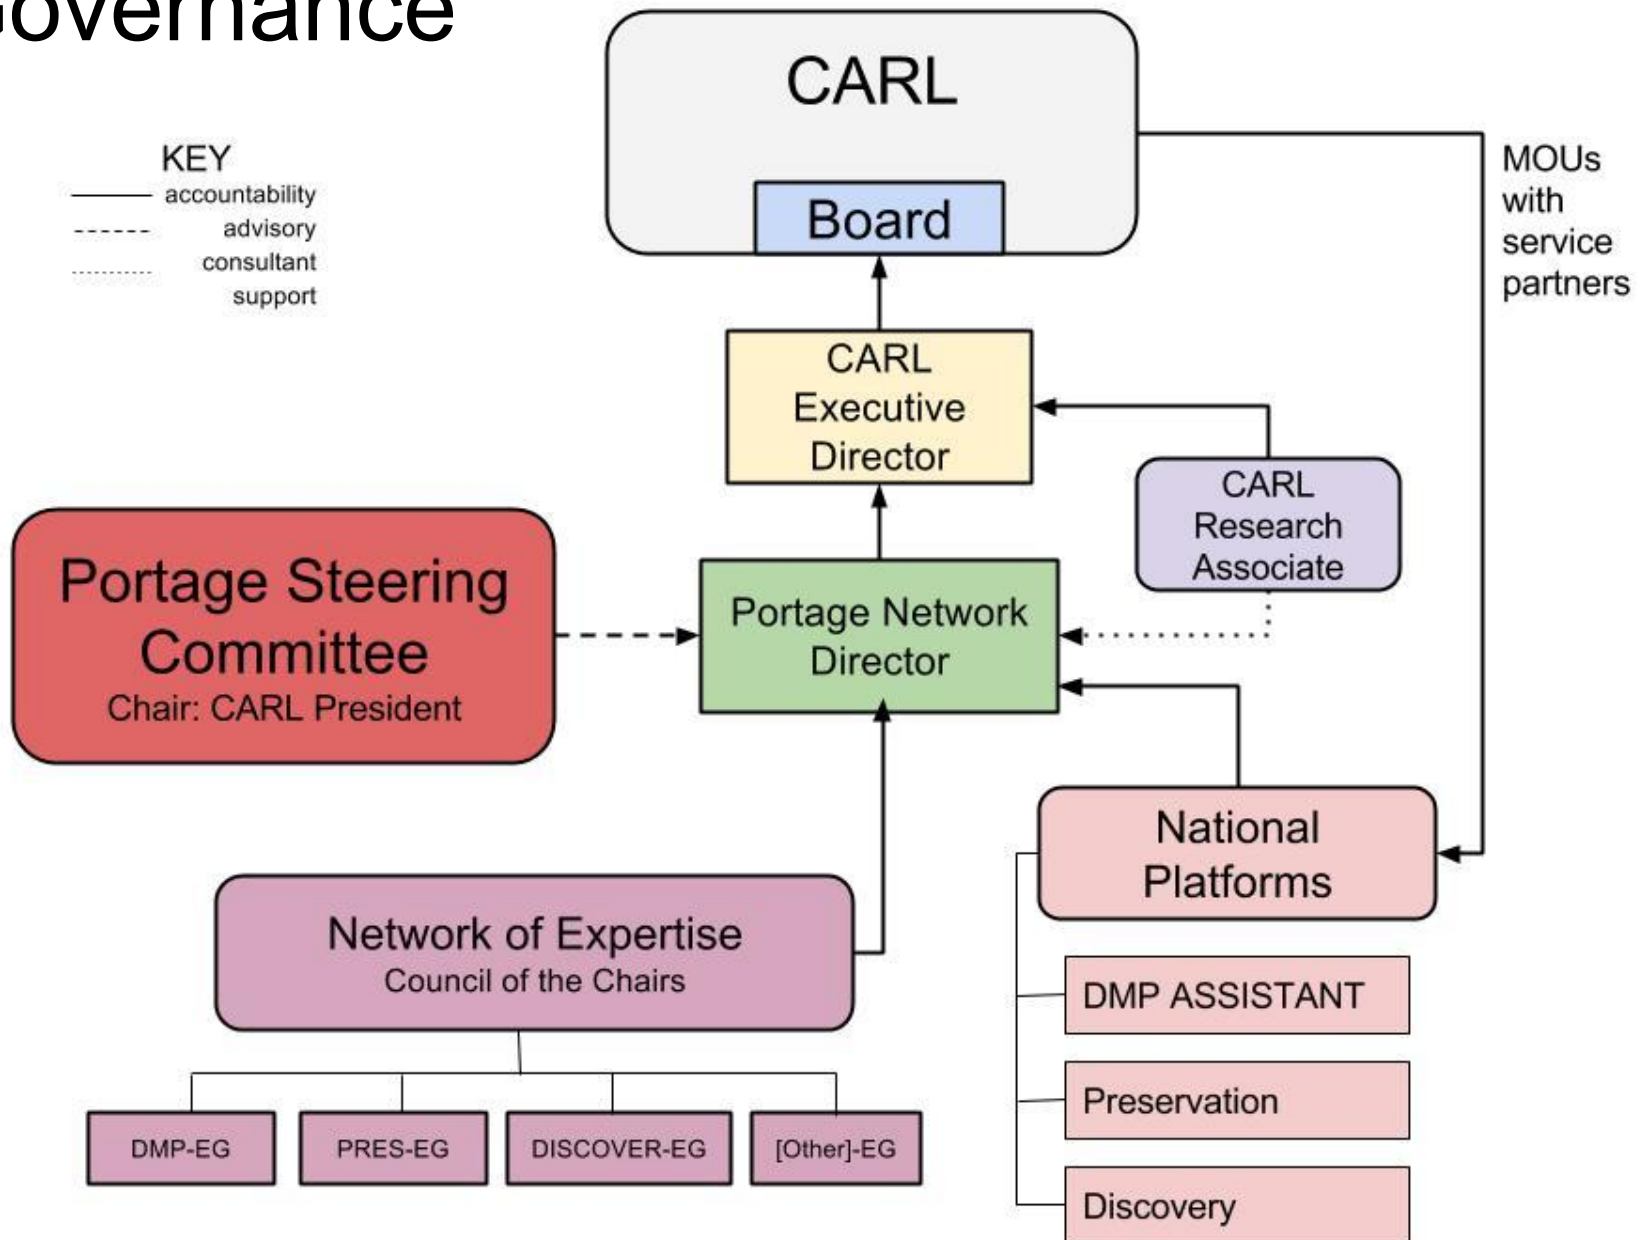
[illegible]overnance

KEY
accountability
advisory
consultant
support

CARL

Board

MOUs with service partners

CARL Executive Director

CARL Research Associate

Portage Steering Committee
Chair: CARL President

Portage Network Director

National Platforms

Network of Expertise
Council of the Chairs

DMP ASSISTANT

Preservation

Discovery

DMP-EG

PRES-EG

DISCOVER-EG

[Other]-EG